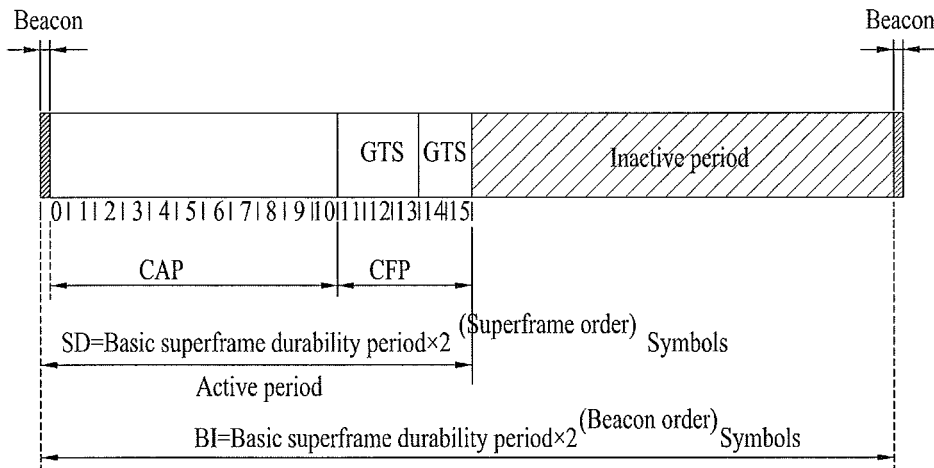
Beacon

Beacon

GTS GTS Inactive period

0 1 2 3 4 5 6 7 8 9 10 11 12 13 14 15

CAP

CFP

SD=Basic superframe durability period×$2^{(\text{Superframe order})}$ Symbols

Active period

BI=Basic superframe durability period×$2^{(\text{Beacon order})}$ Symbols